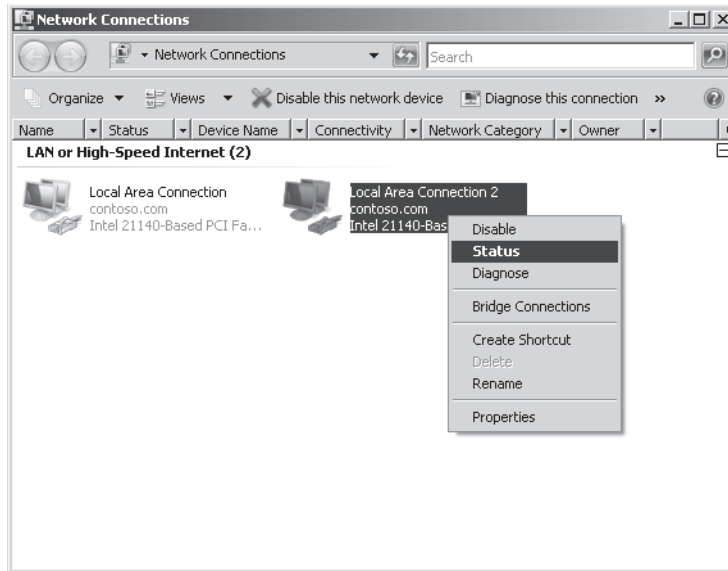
Network Connections

Network Connections

Search

Organize Views Disable this network device Diagnose this connection »

| Name | Status | Device Name | Connectivity | Network Category | Owner |
|---|---|---|---|---|---|

LAN or High-Speed Internet (2)

Local Area Connection
contoso.com
Intel 21140-Based PCI Fa...

Local Area Connection 2
contoso.com
Intel 21140-Bas

Disable
Status
Diagnose
Bridge Connections
Create Shortcut
Delete
Rename
Properties